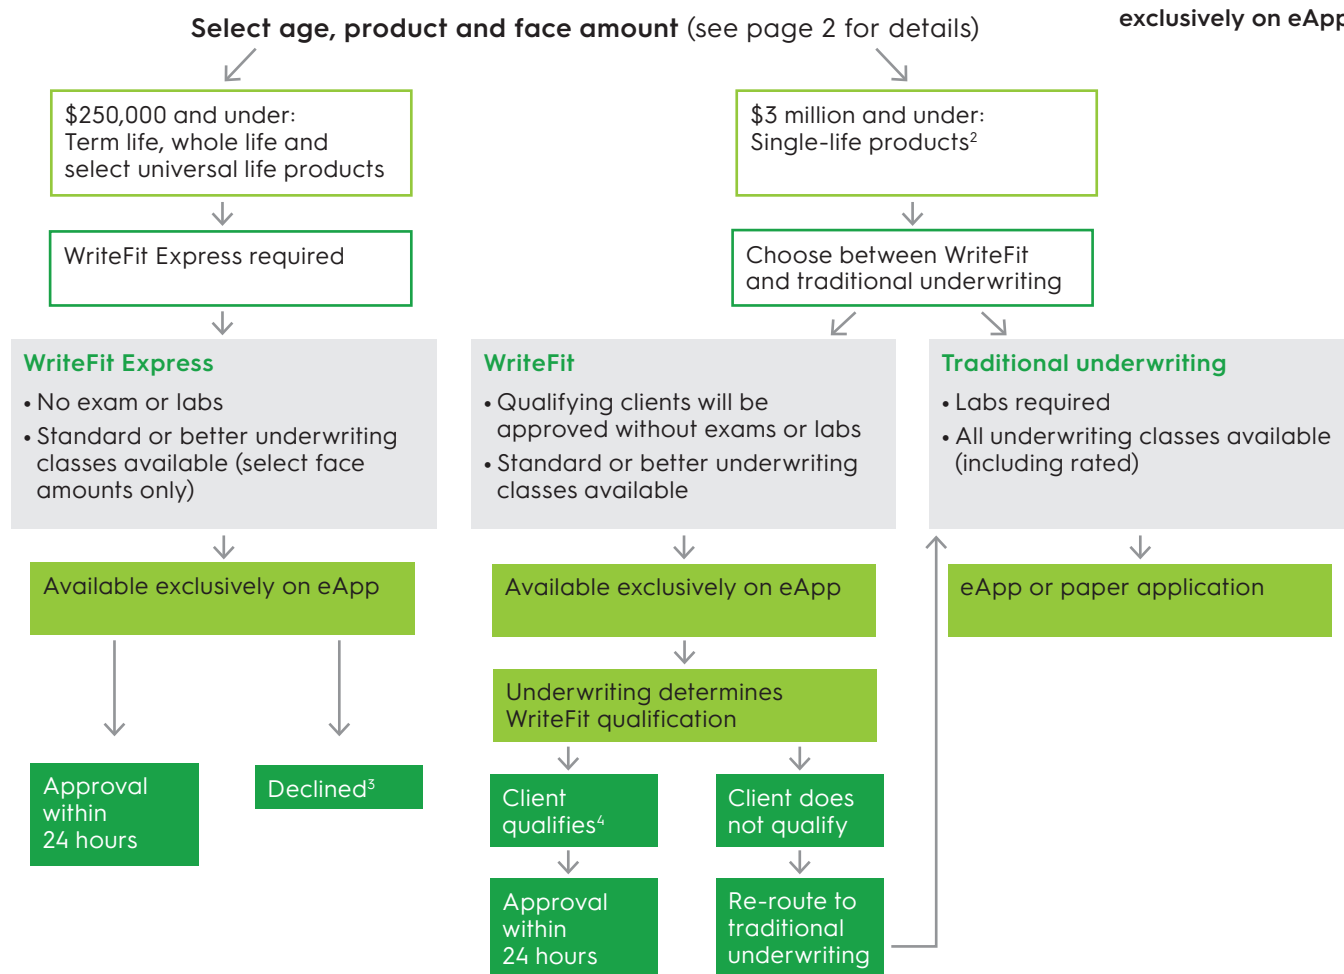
exclusively on eApp

**Select age, product and face amount** (see page 2 for details)

$250,000 and under: Term life, whole life and select universal life products

WriteFit Express required

WriteFit Express
• No exam or labs
• Standard or better underwriting classes available (select face amounts only)

Available exclusively on eApp

Approval within 24 hours

Declined$^3$

$3 million and under: Single-life products$^2$

Choose between WriteFit and traditional underwriting

WriteFit
• Qualifying clients will be approved without exams or labs
• Standard or better underwriting classes available

Available exclusively on eApp

Underwriting determines WriteFit qualification

Client qualifies$^4$

Approval within 24 hours

Client does not qualify

Re-route to traditional underwriting

Traditional underwriting
• Labs required
• All underwriting classes available (including rated)

eApp or paper application